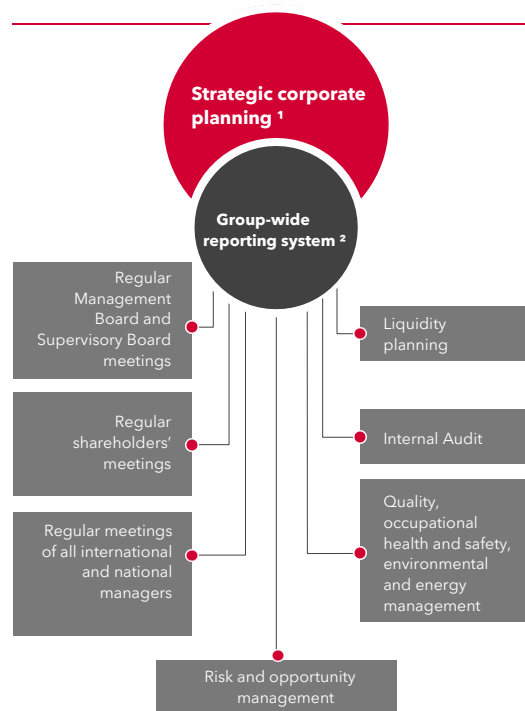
Strategic corporate planning ¹

Group-wide reporting system ²

Regular Management Board and Supervisory Board meetings

Regular shareholders' meetings

Regular meetings of all international and national managers

Liquidity planning

Internal Audit

Quality, occupational health and safety, environmental and energy management

Risk and opportunity management